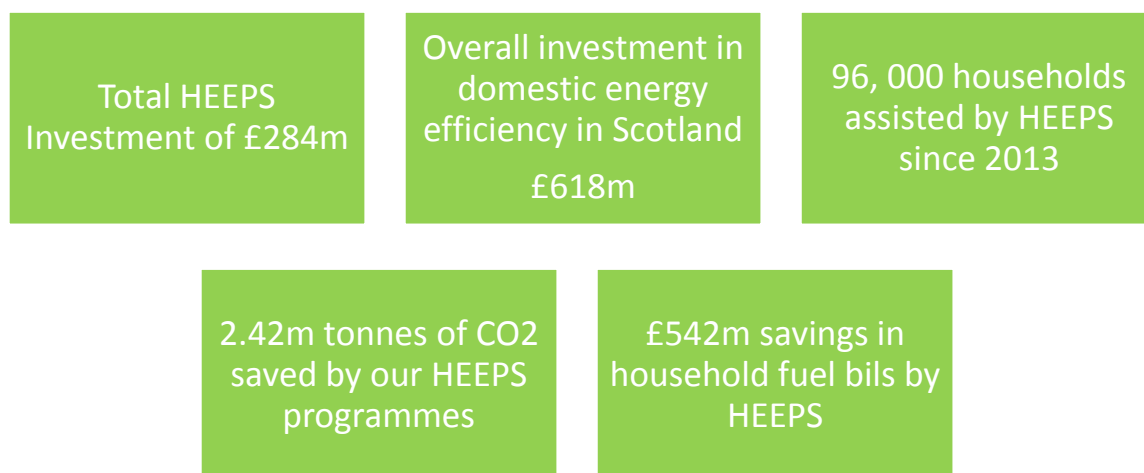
Total HEEPS Investment of £284m

Overall investment in domestic energy efficiency in Scotland

£618m

96, 000 households assisted by HEEPS since 2013

2.42m tonnes of CO2 saved by our HEEPS programmes

£542m savings in household fuel bils by HEEPS